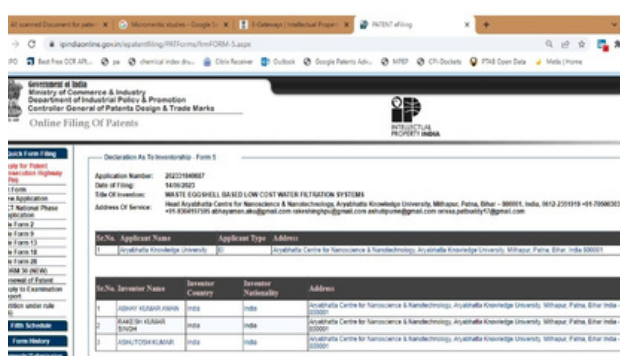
All scanned Document for paten × | Micrometric studies - Google S × | E-Gateways | Intellectual Propert × | PATENT eFiling × | +

ipindiaonline.gov.in/epatentfiling/PATForms/frmFORM-5.aspx

PO | Best free OCR API... | pa | chemical index dra... | Citrix Receiver | Outlook | Google Patents Adv... | MPEP | CPI-Dockets | PTAB Open Data | Veda | Home

Government of India
Ministry of Commerce & Industry
Department of Industrial Policy & Promotion
Controller General of Patents Design & Trade Marks

Online Filing Of Patents

INTELLECTUAL PROPERTY INDIA

Quick Form Filing
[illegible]
Form
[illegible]
PCT National Phase Application
Form 2
Form 9
Form 13
Form 18
Form 28
FORM 30 (NEW)
Renewal of Patent
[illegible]
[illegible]
Fifth Schedule
Form History

Declaration As To Inventorship - Form 5

Application Number: 202331040607
Date of Filing: 14/06/2023
Title Of Invention: WASTE EGGSHELL BASED LOW COST WATER FILTRATION SYSTEMS
Address Of Service: Head Aryabhatta Centre for Nanoscience & Nanotechnology, Aryabhatta Knowledge University, Mithapur, Patna, Bihar - 800001, India, 0612-2351919 +91-7050630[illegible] +91-8304915185 abhayaman.aku@gmail.com rakeshsinghpu@gmail.com ashutpuske@gmail.com omsss.pattnaik67@gmail.com

| Sr.No. | Applicant Name | Applicant Type | Address |
|---|---|---|---|
| 1 | Aryabhatta Knowledge University | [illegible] | Aryabhatta Centre for Nanoscience & Nanotechnology, Aryabhatta Knowledge University, Mithapur, Patna, Bihar, India 800001 |

| Sr.No. | Inventor Name | Inventor Country | Inventor Nationality | Address |
|---|---|---|---|---|
| 1 | ABHAY KUMAR AMAN | India | India | Aryabhatta Centre for Nanoscience & Nanotechnology, Aryabhatta Knowledge University, Mithapur, Patna, Bihar India - 800001 |
| 2 | RAKESH KUMAR SINGH | India | India | Aryabhatta Centre for Nanoscience & Nanotechnology, Aryabhatta Knowledge University, Mithapur, Patna, Bihar India - 800001 |
| 3 | ASHUTOSH KUMAR | India | India | Aryabhatta Centre for Nanoscience & Nanotechnology, Aryabhatta Knowledge University, Mithapur, Patna, Bihar India - 800001 |